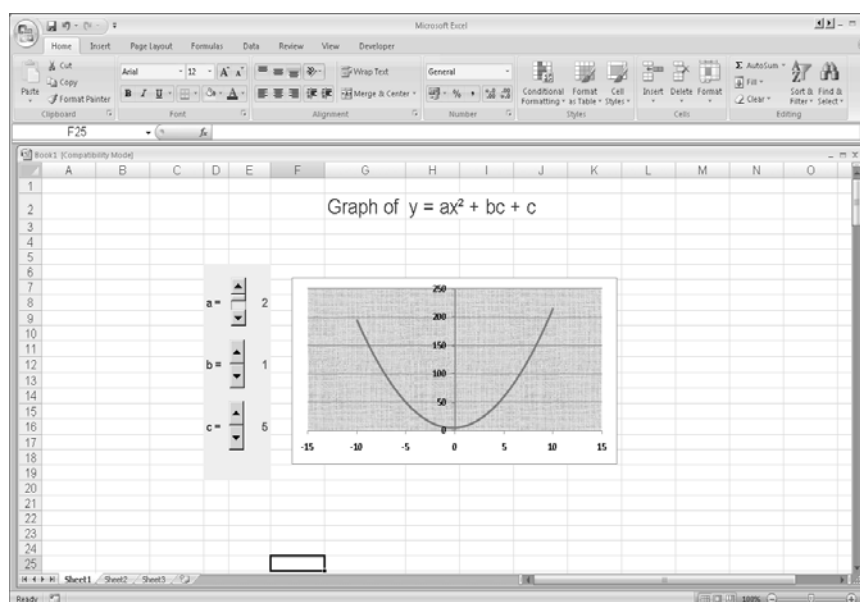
Microsoft Excel

Home Insert Page Layout Formulas Data Review View Developer

Cut
Copy
Paste
Format Painter
Clipboard

Arial 12
B I U
Font

Wrap Text
Merge & Center
Alignment

General
% ,
Number

Conditional Formatting
Format as Table
Cell Styles
Styles

Insert Delete Format
Cells

AutoSum
Fill
Clear
Sort & Filter
Find & Select
Editing

F25

Book1 [Compatibility Mode]

| | A | B | C | D | E | F | G | H | I | J | K | L | M | N | O |
|---|---|---|---|---|---|---|---|---|---|---|---|---|---|---|---|
| 1 | | | | | | | | | | | | | | | |
| 2 | | | | | | | Graph of $y = ax^2 + bc + c$ | | | | | | | | |

a = 2

b = 1

c = 5

250
200
150
100
50
0
-15 -10 -5 0 5 10 15

Sheet1 Sheet2 Sheet3

Ready 100%